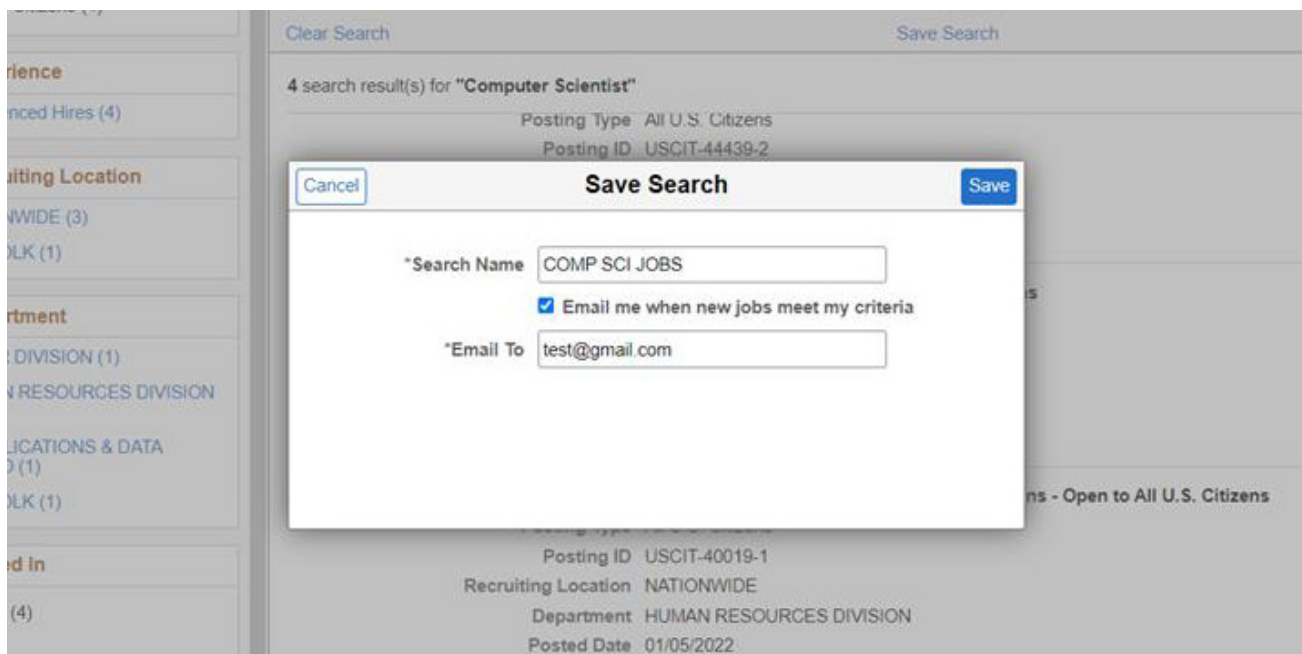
rience
nced Hires (4)
uiting Location
NWIDE (3)
LK (1)
rtment
DIVISION (1)
RESOURCES DIVISION
LICATIONS & DATA
(1)
LK (1)
d In
(4)

Clear Search
Save Search
4 search result(s) for "Computer Scientist"
Posting Type All U.S. Citizens
Posting ID USCIT-44439-2

Cancel
Save Search
Save
*Search Name COMP SCI JOBS
Email me when new jobs meet my criteria
*Email To test@gmail.com

s
ns - Open to All U.S. Citizens

Posting ID USCIT-40019-1
Recruiting Location NATIONWIDE
Department HUMAN RESOURCES DIVISION
Posted Date 01/05/2022